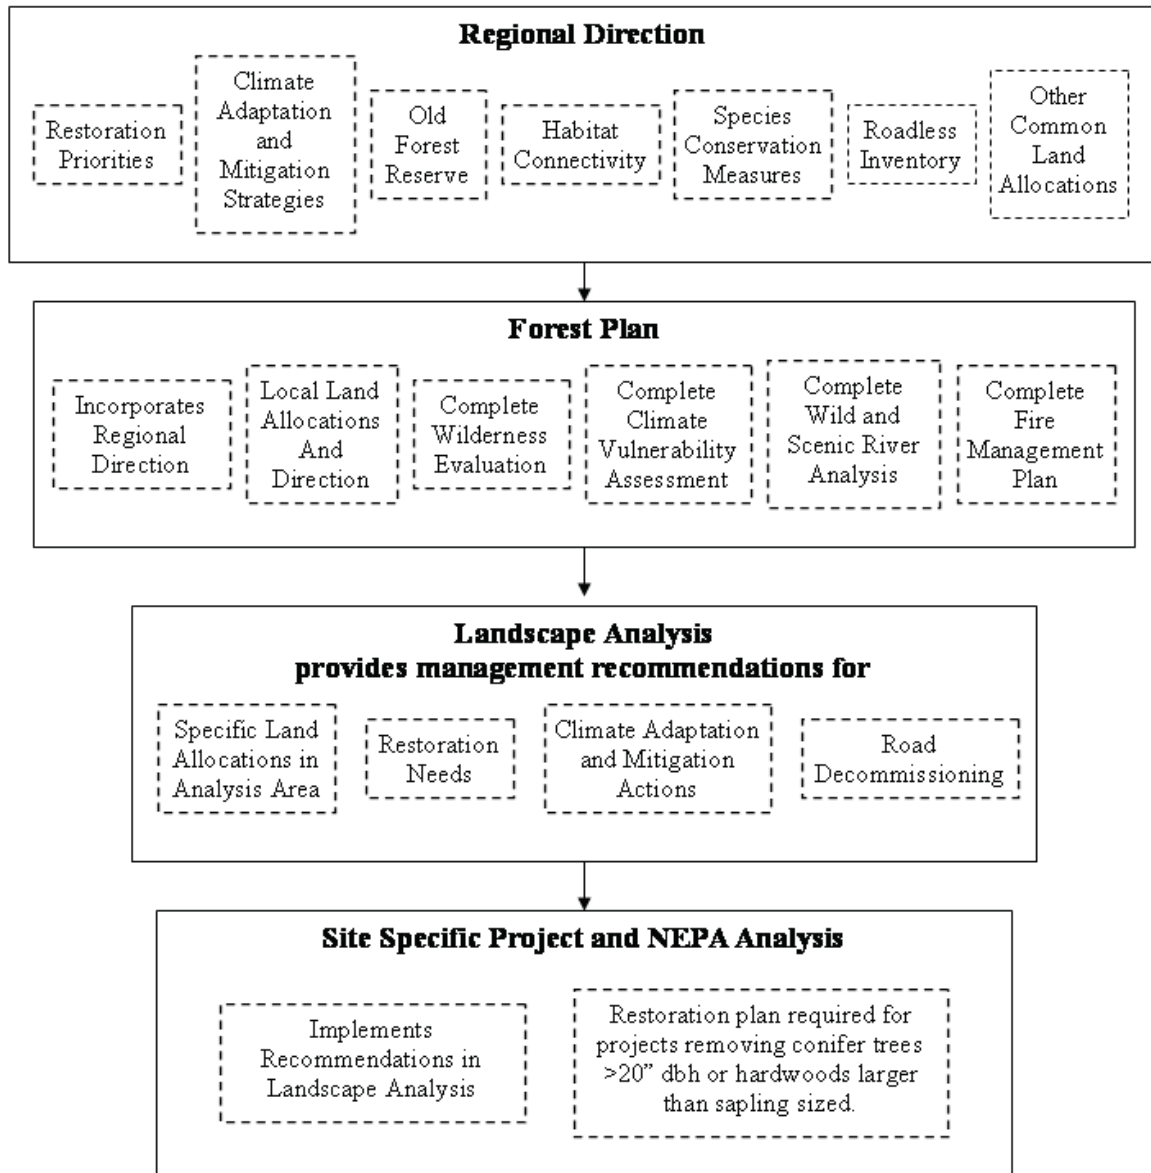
Regional Direction

Restoration Priorities

Climate Adaptation and Mitigation Strategies

Old Forest Reserve

Habitat Connectivity

Species Conservation Measures

Roadless Inventory

Other Common Land Allocations

Forest Plan

Incorporates Regional Direction

Local Land Allocations And Direction

Complete Wilderness Evaluation

Complete Climate Vulnerability Assessment

Complete Wild and Scenic River Analysis

Complete Fire Management Plan

Landscape Analysis provides management recommendations for

Specific Land Allocations in Analysis Area

Restoration Needs

Climate Adaptation and Mitigation Actions

Road Decommissioning

Site Specific Project and NEPA Analysis

Implements Recommendations in Landscape Analysis

Restoration plan required for projects removing conifer trees >20" dbh or hardwoods larger than sapling sized.